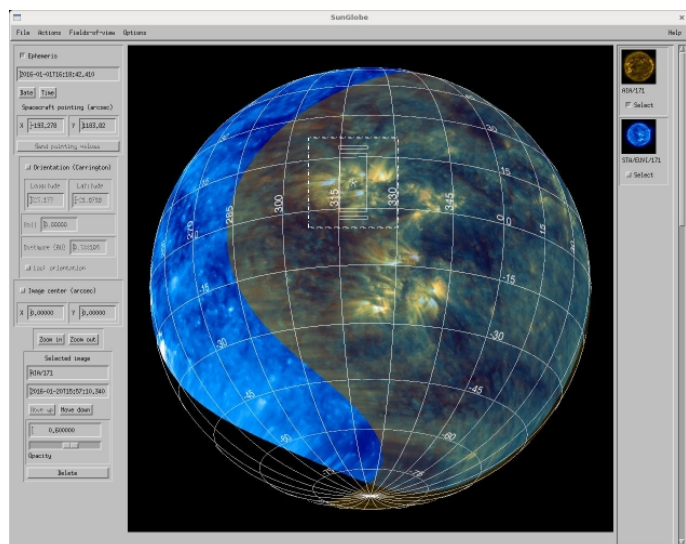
SunGlobe

File Actions Fields-of-view Options

Help

Ephemeris

2016-01-01T16:18:42.410

Date Time

Spacecraft pointing (arcsec)

X -193.278 Y 1183.82

Send pointing values

Orientation (Carrington)

Longitude Latitude

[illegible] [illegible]

Roll 0.00000

Distance (AU) 0.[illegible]

Lock orientation

Image center (arcsec)

X 0.00000 Y 0.00000

Zoom in Zoom out

Selected image

AIA/171

2016-01-20T15:57:10.360

Move up Move down

0.600000

Opacity

Delete

AIA/171

Select

STA/EUVI/171

Select

270

285

300

315

330

345

0

15

30

15

0

-15

-30

-45

-60

-15

-30

-45

-60

-75

15